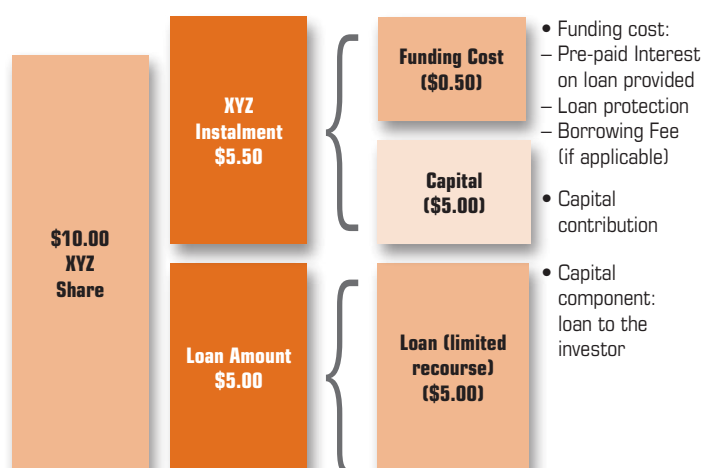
$10.00
XYZ
Share

XYZ
Instalment
$5.50

Loan Amount
$5.00

Funding Cost
($0.50)

Capital
($5.00)

Loan (limited recourse)
($5.00)

• Funding cost:
– Pre-paid Interest on loan provided
– Loan protection
– Borrowing Fee (if applicable)

• Capital contribution

• Capital component: loan to the investor